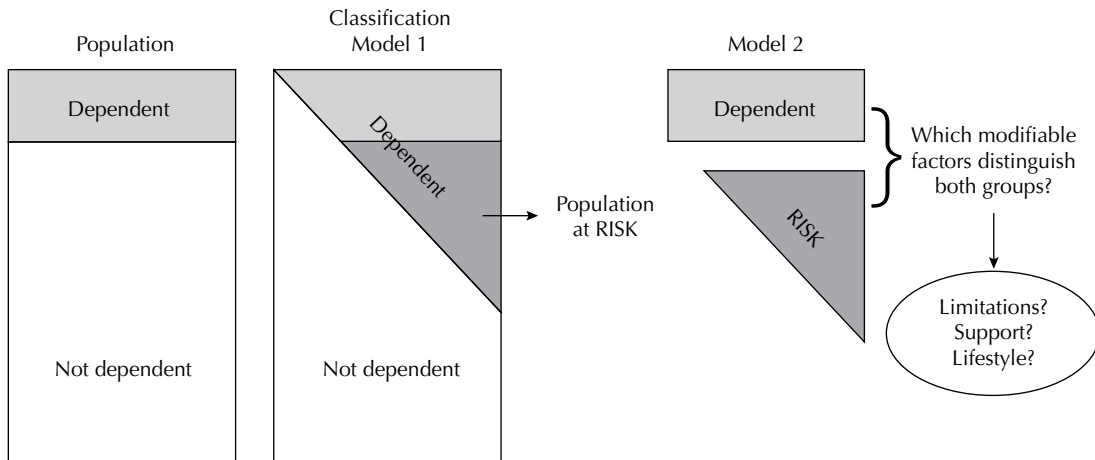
Population

Dependent

Not dependent

Classification
Model 1

Dependent

Not dependent

Population at RISK

Model 2

Dependent

RISK

Which modifiable factors distinguish both groups?

Limitations?
Support?
Lifestyle?